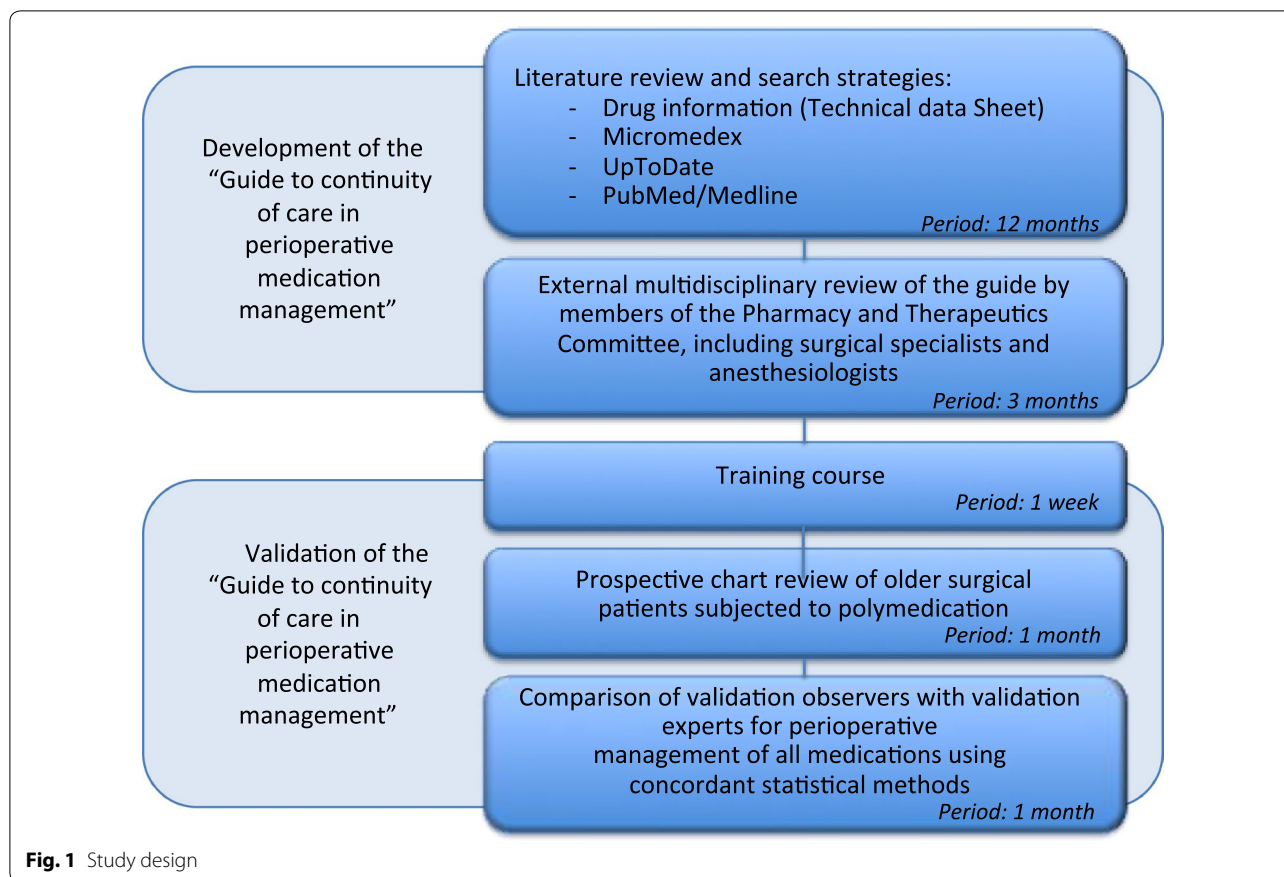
Development of the "Guide to continuity of care in perioperative medication management"

Literature review and search strategies:
- Drug information (Technical data Sheet)
- Micromedex
- UpToDate
- PubMed/Medline
Period: 12 months

External multidisciplinary review of the guide by members of the Pharmacy and Therapeutics Committee, including surgical specialists and anesthesiologists
Period: 3 months

Validation of the "Guide to continuity of care in perioperative medication management"

Training course
Period: 1 week

Prospective chart review of older surgical patients subjected to polymedication
Period: 1 month

Comparison of validation observers with validation experts for perioperative management of all medications using concordant statistical methods
Period: 1 month

Fig. 1 Study design